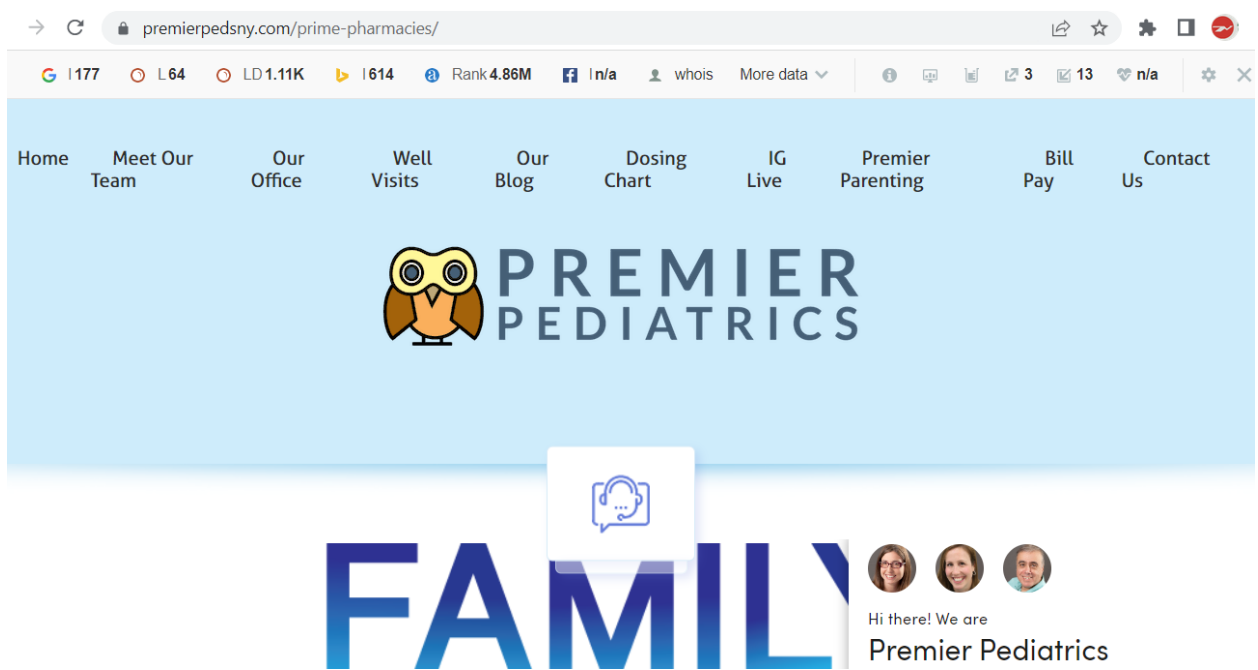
premierpedsny.com/prime-pharmacies/

I 177 L 64 LD 1.11K I 614 Rank 4.86M I n/a whois More data 3 13 n/a

Home Meet Our Team Our Office Well Visits Our Blog Dosing Chart IG Live Premier Parenting Bill Pay Contact Us

PREMIER PEDIATRICS

FAMILY

Hi there! We are
Premier Pediatrics